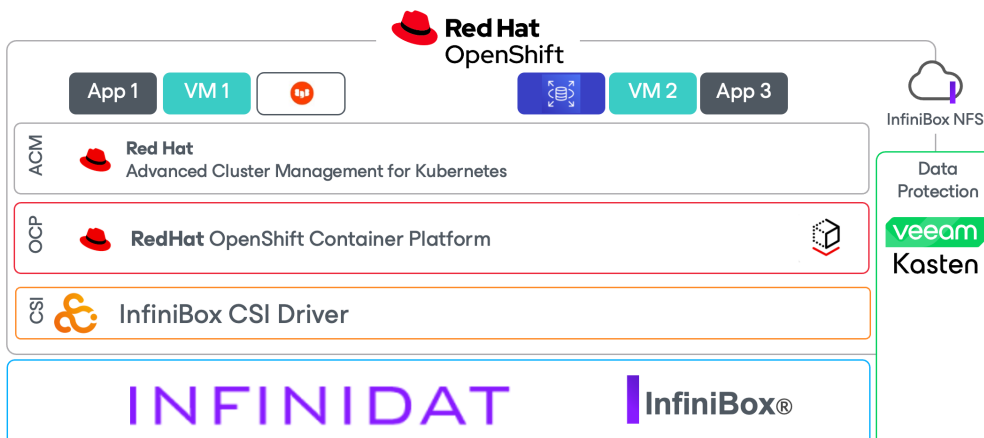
Red Hat
OpenShift

App 1
VM 1
VM 2
App 3

ACM
Red Hat
Advanced Cluster Management for Kubernetes

OCP
RedHat OpenShift Container Platform

CSI
InfiniBox CSI Driver

INFINIDAT
InfiniBox®

InfiniBox NFS

Data Protection
veeam
Kasten